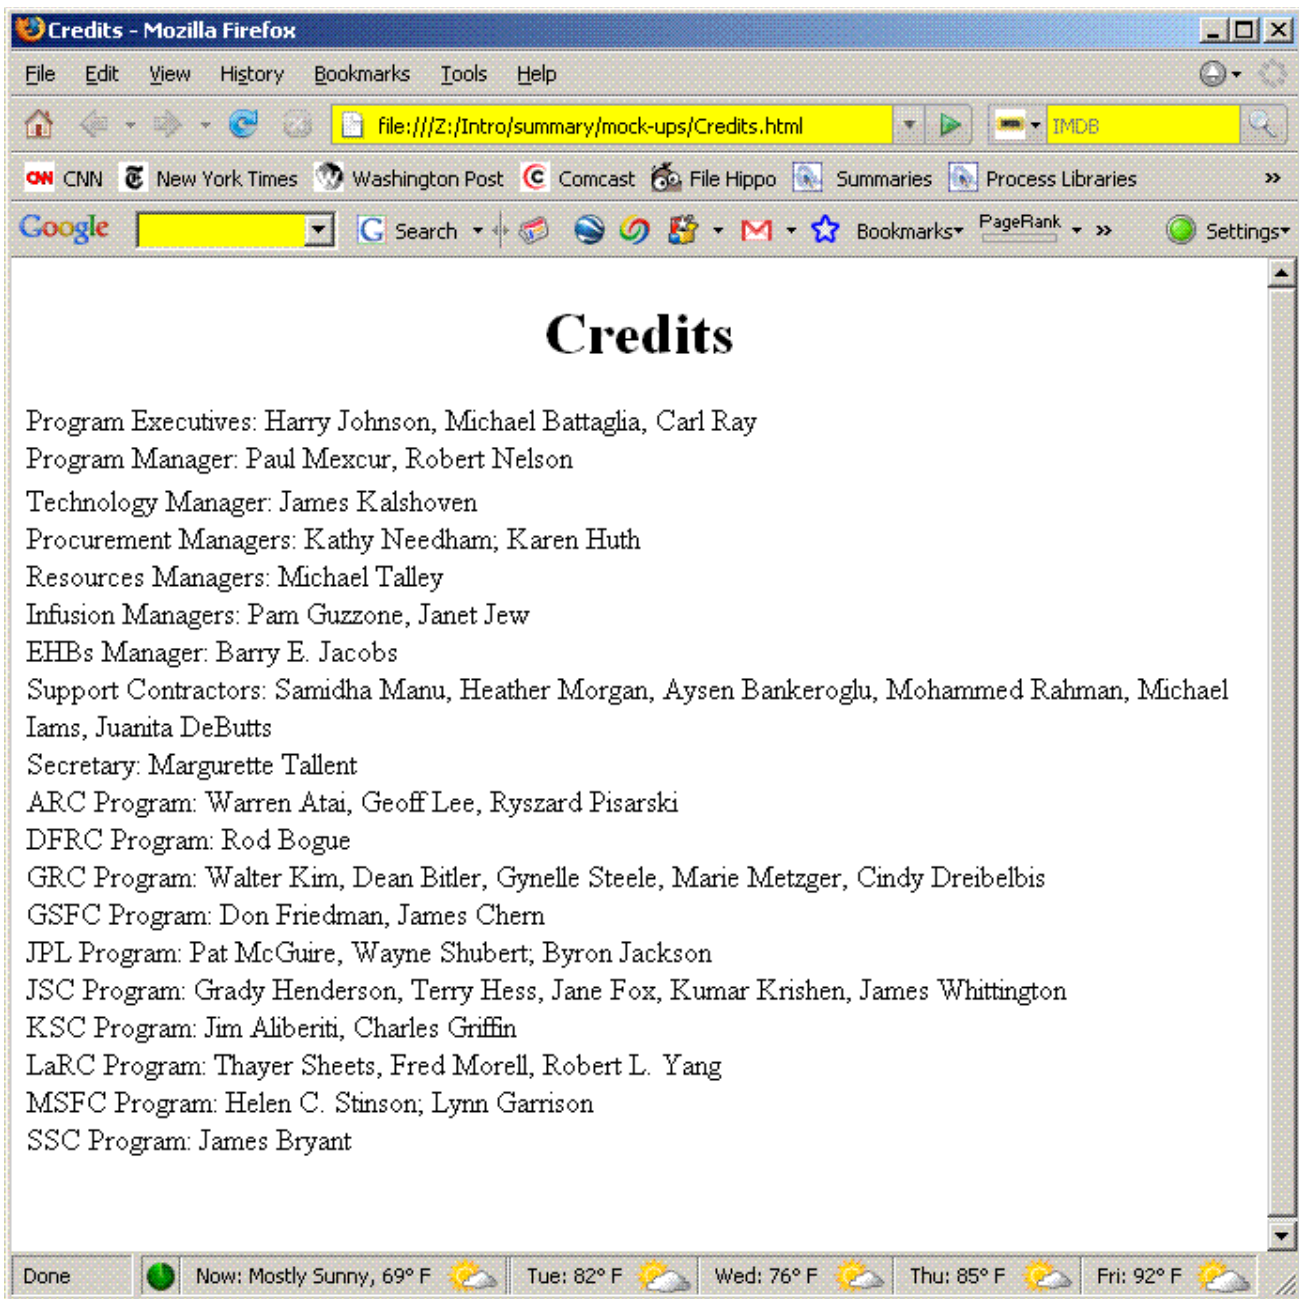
Credits - Mozilla Firefox

File Edit View History Bookmarks Tools Help

file:///Z:/Intro/summary/mock-ups/Credits.html

IMDB

CNN New York Times Washington Post Comcast File Hippo Summaries Process Libraries »

Google Search Bookmarks PageRank » Settings

Credits

Program Executives: Harry Johnson, Michael Battaglia, Carl Ray
Program Manager: Paul Mexcur, Robert Nelson
Technology Manager: James Kalshoven
Procurement Managers: Kathy Needham; Karen Huth
Resources Managers: Michael Talley
Infusion Managers: Pam Guzzone, Janet Jew
EHBs Manager: Barry E. Jacobs
Support Contractors: Samidha Manu, Heather Morgan, Aysen Bankeroglu, Mohammed Rahman, Michael Iams, Juanita DeButts
Secretary: Margurette Tallent
ARC Program: Warren Atai, Geoff Lee, Ryszard Pisarski
DFRC Program: Rod Bogue
GRC Program: Walter Kim, Dean Bitler, Gynelle Steele, Marie Metzger, Cindy Dreibelbis
GSFC Program: Don Friedman, James Chern
JPL Program: Pat McGuire, Wayne Shubert; Byron Jackson
JSC Program: Grady Henderson, Terry Hess, Jane Fox, Kumar Krishen, James Whittington
KSC Program: Jim Aliberiti, Charles Griffin
LaRC Program: Thayer Sheets, Fred Morell, Robert L. Yang
MSFC Program: Helen C. Stinson; Lynn Garrison
SSC Program: James Bryant

Done Now: Mostly Sunny, 69° F Tue: 82° F Wed: 76° F Thu: 85° F Fri: 92° F